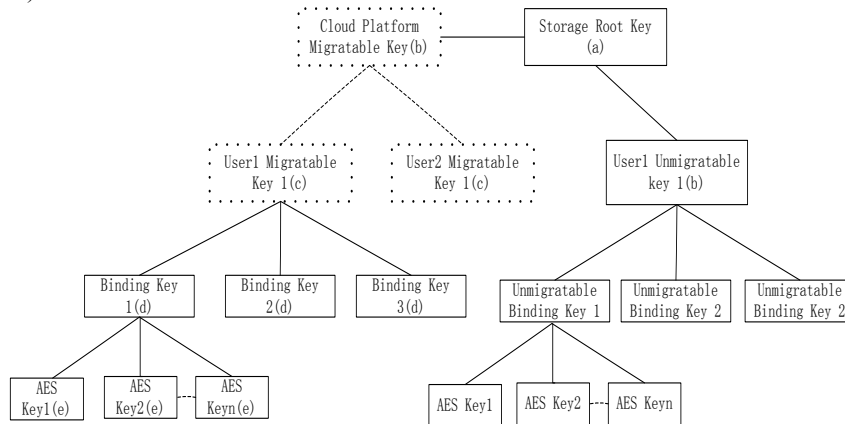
Cloud Platform Migratable Key(b)

Storage Root Key (a)

User1 Migratable Key 1(c)

User2 Migratable Key 1(c)

User1 Unmigratable key 1(b)

Binding Key 1(d)

Binding Key 2(d)

Binding Key 3(d)

Unmigratable Binding Key 1

Unmigratable Binding Key 2

Unmigratable Binding Key 2

AES Key1(e)

AES Key2(e)

AES Keyn(e)

AES Key1

AES Key2

AES Keyn